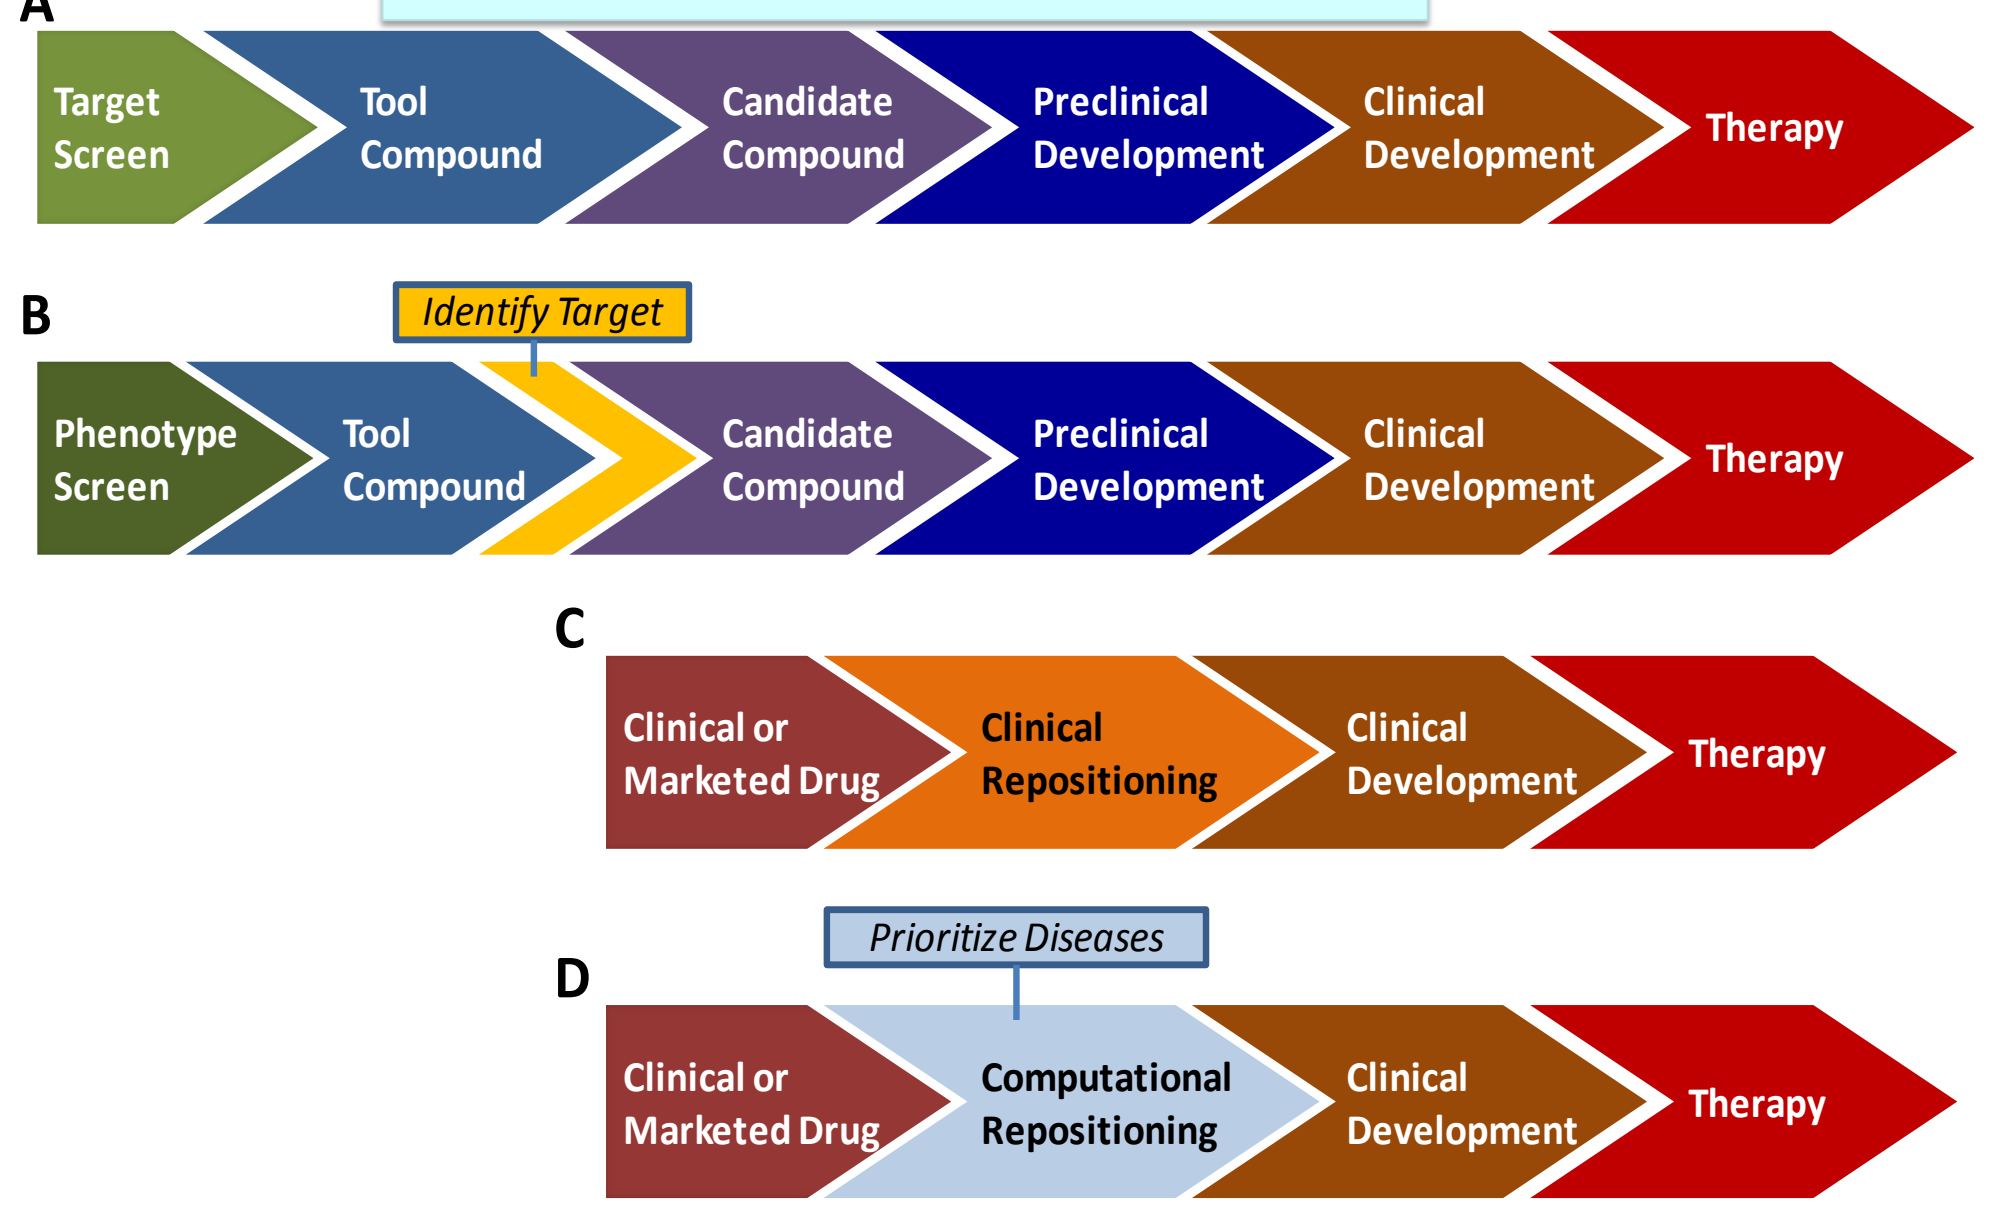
A

Target Screen

Tool Compound

Candidate Compound

Preclinical Development

Clinical Development

Therapy

B

Identify Target

Phenotype Screen

Tool Compound

Candidate Compound

Preclinical Development

Clinical Development

Therapy

C

Clinical or Marketed Drug

Clinical Repositioning

Clinical Development

Therapy

Prioritize Diseases

D

Clinical or Marketed Drug

Computational Repositioning

Clinical Development

Therapy